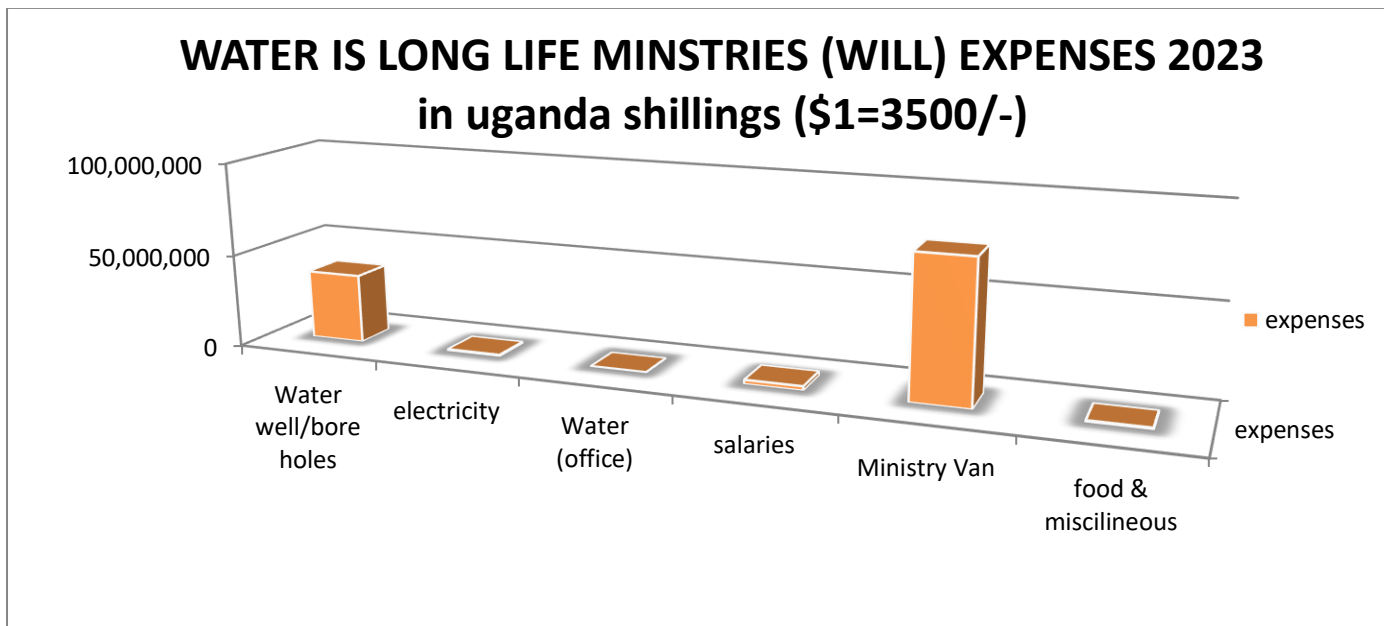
WATER IS LONG LIFE MINSTRIES (WILL) EXPENSES 2023
in uganda shillings ($1=3500/-)

100,000,000
50,000,000
0

Water well/bore holes
electricity
Water (office)
salaries
Ministry Van
food & miscilineous

expenses

expenses